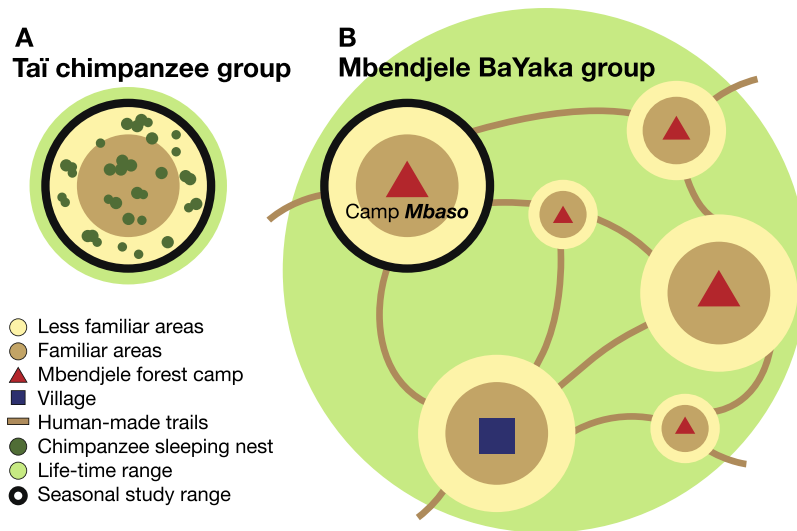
A
Taï chimpanzee group

B
Mbendjele BaYaka group

Camp ***Mbaso***

Less familiar areas
Familiar areas
Mbendjele forest camp
Village
Human-made trails
Chimpanzee sleeping nest
Life-time range
Seasonal study range